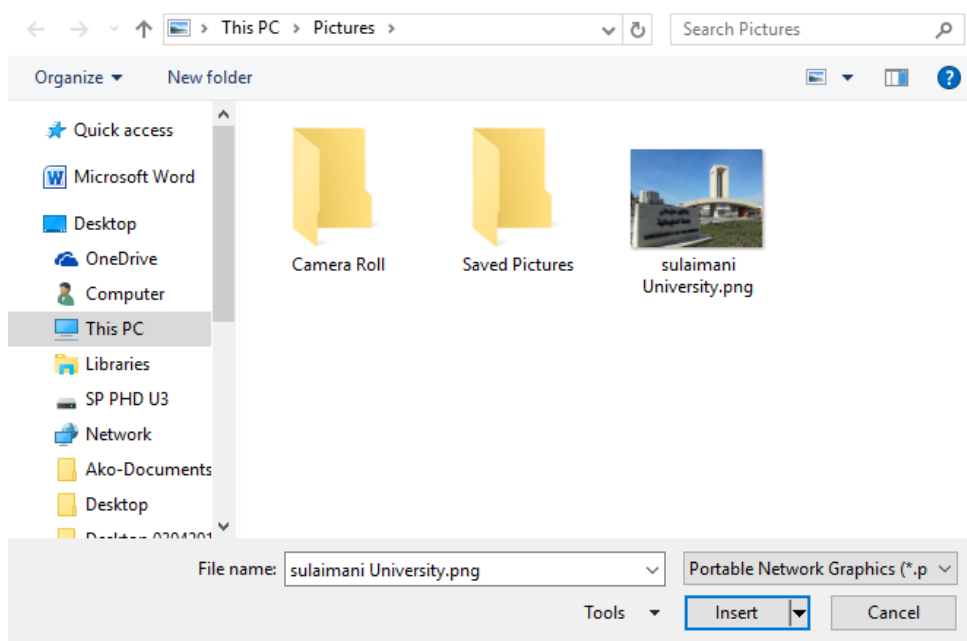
This PC > Pictures >

Search Pictures

Organize ▾ New folder

Quick access
Microsoft Word
Desktop
OneDrive
Computer
This PC
Libraries
SP PHD U3
Network
Ako-Documents
Desktop
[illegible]

Camera Roll
Saved Pictures
sulaimani University.png

File name: sulaimani University.png
Portable Network Graphics (*.p
Tools ▾
Insert
Cancel